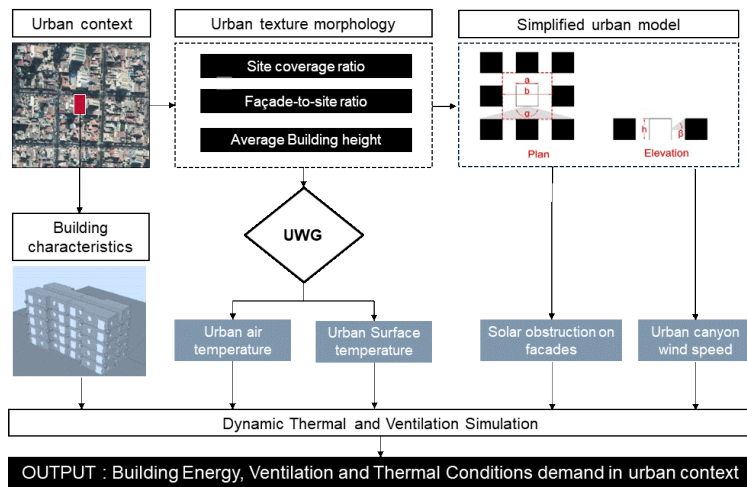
Urban context

Urban texture morphology

Simplified urban model

Site coverage ratio

Façade-to-site ratio

Average Building height

a

b

α

h

β

Plan

Elevation

Building characteristics

UWG

Urban air temperature

Urban Surface temperature

Solar obstruction on facades

Urban canyon wind speed

Dynamic Thermal and Ventilation Simulation

OUTPUT : Building Energy, Ventilation and Thermal Conditions demand in urban context